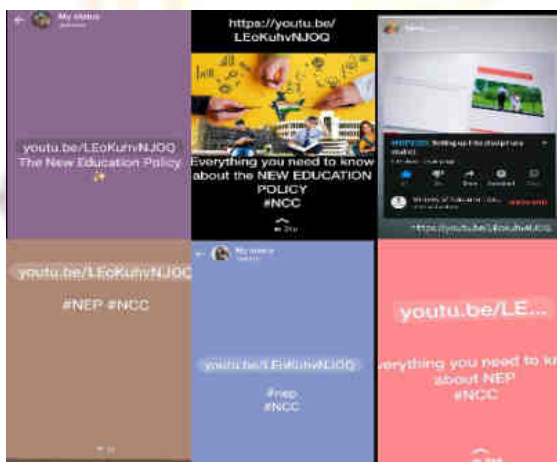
My status

youtu.be/LEoKuhvNJOQ
The New Education Policy ✨

https://youtu.be/LEoKuhvNJOQ

Everything you need to know about the NEW EDUCATION POLICY
#NCC

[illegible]

https://youtu.be/LEoKuhvNJOQ

youtu.be/LEoKuhvNJOQ

#NEP #NCC

My status

youtu.be/LEoKuhvNJOQ

#nep
#NCC

youtu.be/LE...

verything you need to kn
about NEP
#NCC